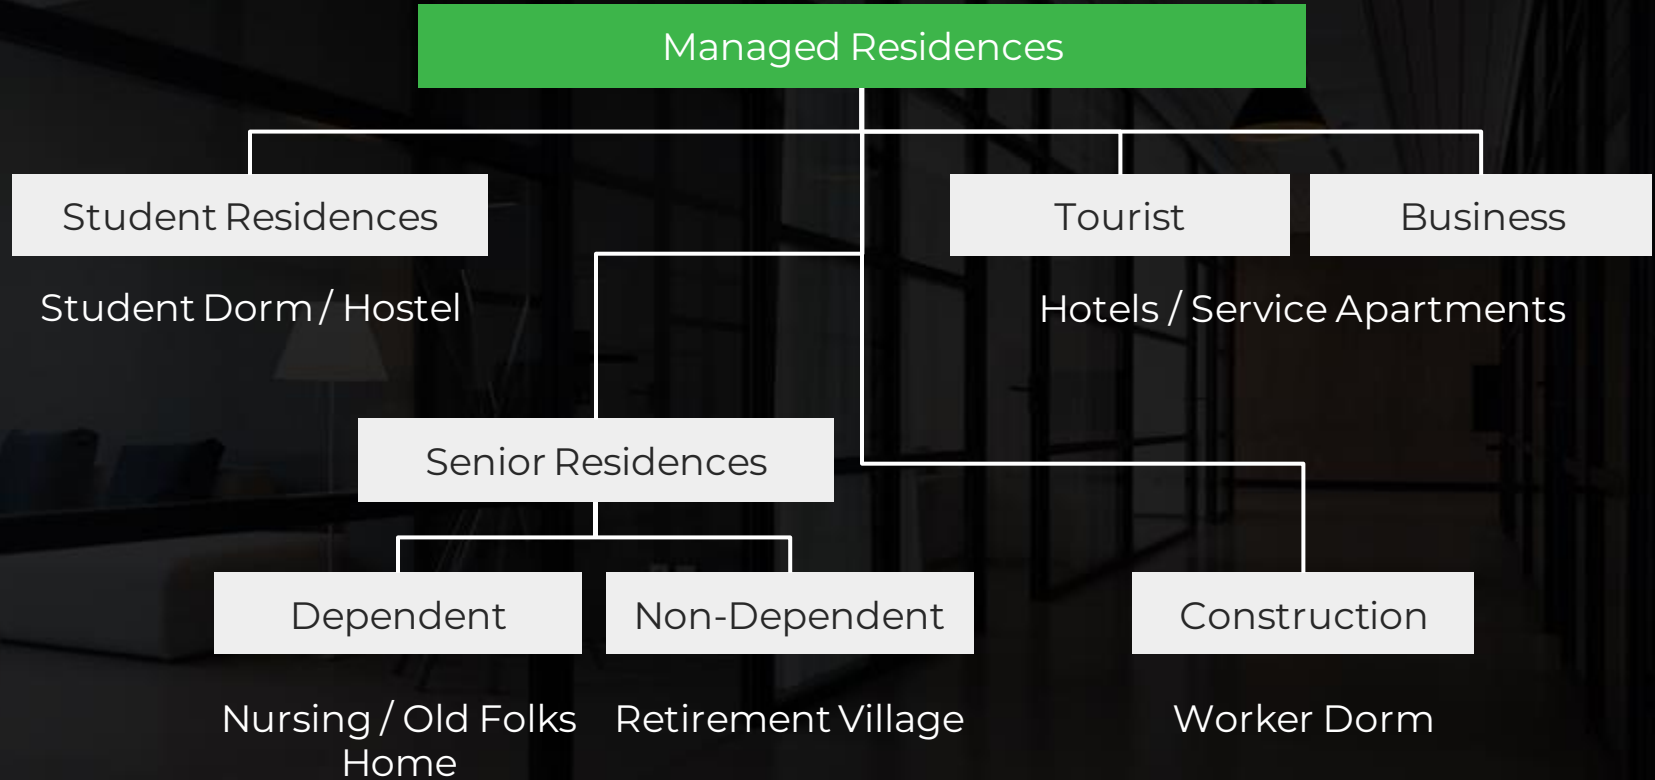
Managed Residences

Student Residences

Tourist

Business

Student Dorm / Hostel

Hotels / Service Apartments

Senior Residences

Dependent

Non-Dependent

Construction

Nursing / Old Folks Home

Retirement Village

Worker Dorm